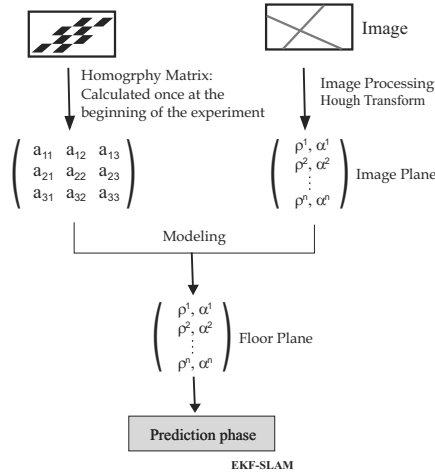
Image

Homogrphy Matrix: Calculated once at the beginning of the experiment

Image Processing Hough Transform

$\begin{pmatrix} a_{11} & a_{12} & a_{13} \\ a_{21} & a_{22} & a_{23} \\ a_{31} & a_{32} & a_{33} \end{pmatrix}$

$\begin{pmatrix} \rho^1, \alpha^1 \\ \rho^2, \alpha^2 \\ \vdots \\ \rho^n, \alpha^n \end{pmatrix}$ Image Plane

Modeling

$\begin{pmatrix} \rho^1, \alpha^1 \\ \rho^2, \alpha^2 \\ \vdots \\ \rho^n, \alpha^n \end{pmatrix}$ Floor Plane

Prediction phase

EKF-SLAM